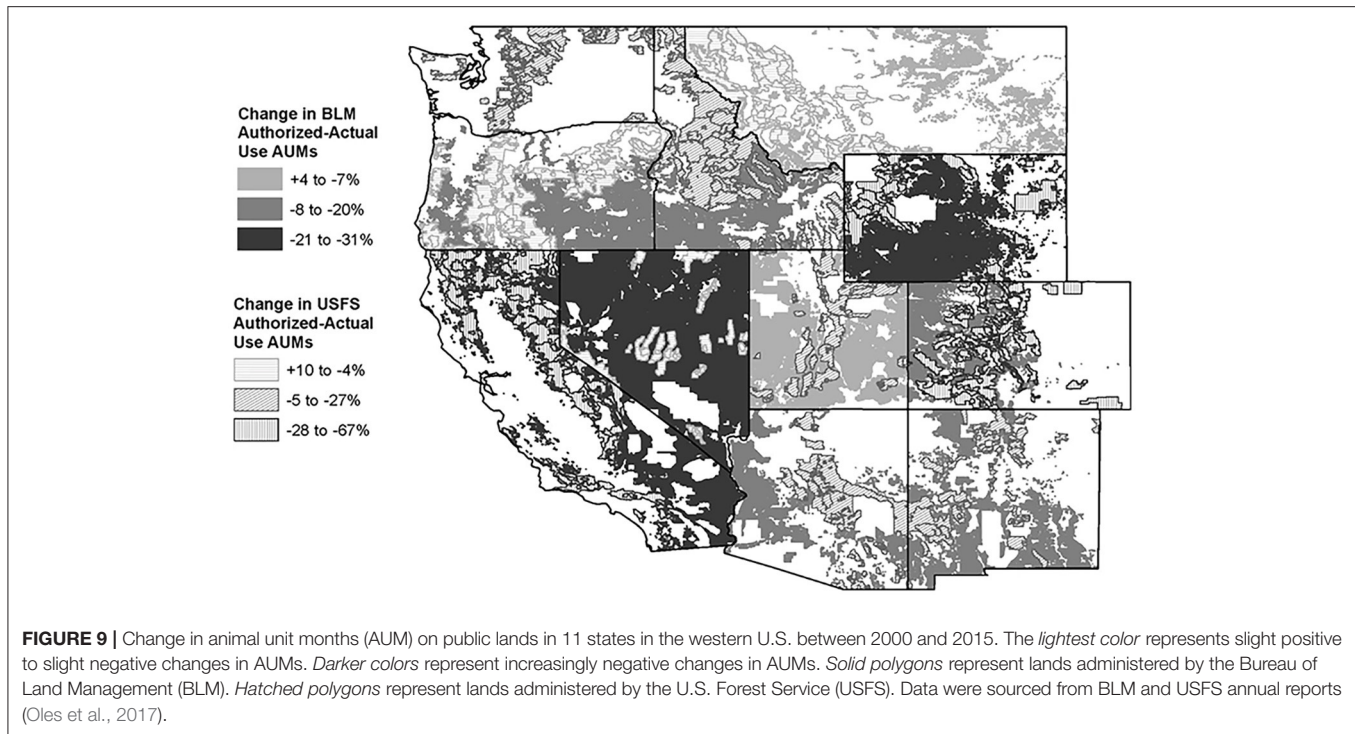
Change in BLM Authorized-Actual Use AUMs

+4 to -7%

-8 to -20%

-21 to -31%

Change in USFS Authorized-Actual Use AUMs

+10 to -4%

-5 to -27%

-28 to -67%

FIGURE 9 | Change in animal unit months (AUM) on public lands in 11 states in the western U.S. between 2000 and 2015. The lightest color represents slight positive to slight negative changes in AUMs. Darker colors represent increasingly negative changes in AUMs. Solid polygons represent lands administered by the Bureau of Land Management (BLM). Hatched polygons represent lands administered by the U.S. Forest Service (USFS). Data were sourced from BLM and USFS annual reports (Oles et al., 2017).